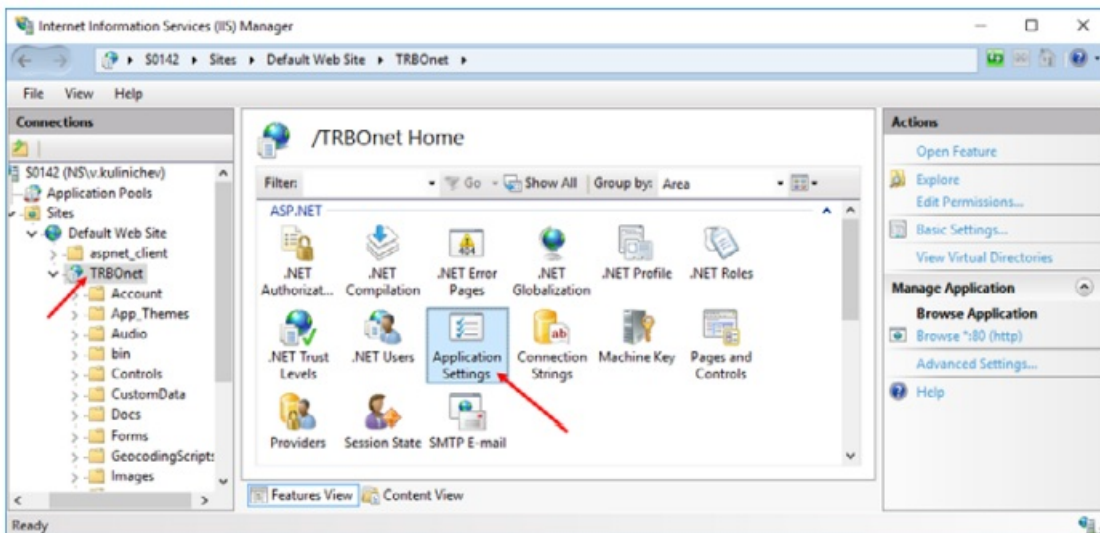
Internet Information Services (IIS) Manager

S0142 ▸ Sites ▸ Default Web Site ▸ TRBOnet ▸

File View Help

Connections

S0142 (NS\v.kulinichev)
Application Pools
Sites
Default Web Site
aspnet_client
TRBOnet
Account
App_Themes
Audio
bin
Controls
CustomData
Docs
Forms
GeocodingScripts
Images

/TRBOnet Home

Filter: Go Show All Group by: Area

ASP.NET

.NET Authorizat... .NET Compilation .NET Error Pages .NET Globalization .NET Profile .NET Roles
.NET Trust Levels .NET Users Application Settings Connection Strings Machine Key Pages and Controls
Providers Session State SMTP E-mail

Features View Content View

Actions

Open Feature
Explore
Edit Permissions...
Basic Settings...
View Virtual Directories

Manage Application
Browse Application
Browse *:80 (http)
Advanced Settings...
Help

Ready